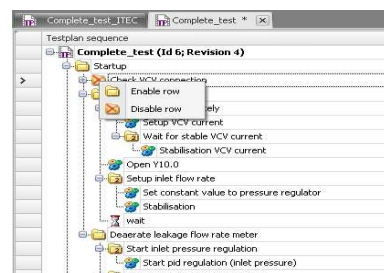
Complete_test_ITEC
Complete_test *
Testplan sequence
Complete_test (Id 6; Revision 4)
Startup
Check VCV connection
Enable row
Disable row
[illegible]ely
Setup VCV current
Wait for stable VCV current
Stabilisation VCV current
Open Y10.0
Setup inlet flow rate
Set constant value to pressure regulator
Stabilisation
wait
Deaerate leakage flow rate meter
Start inlet pressure regulation
Start pid regulation (inlet pressure)
>